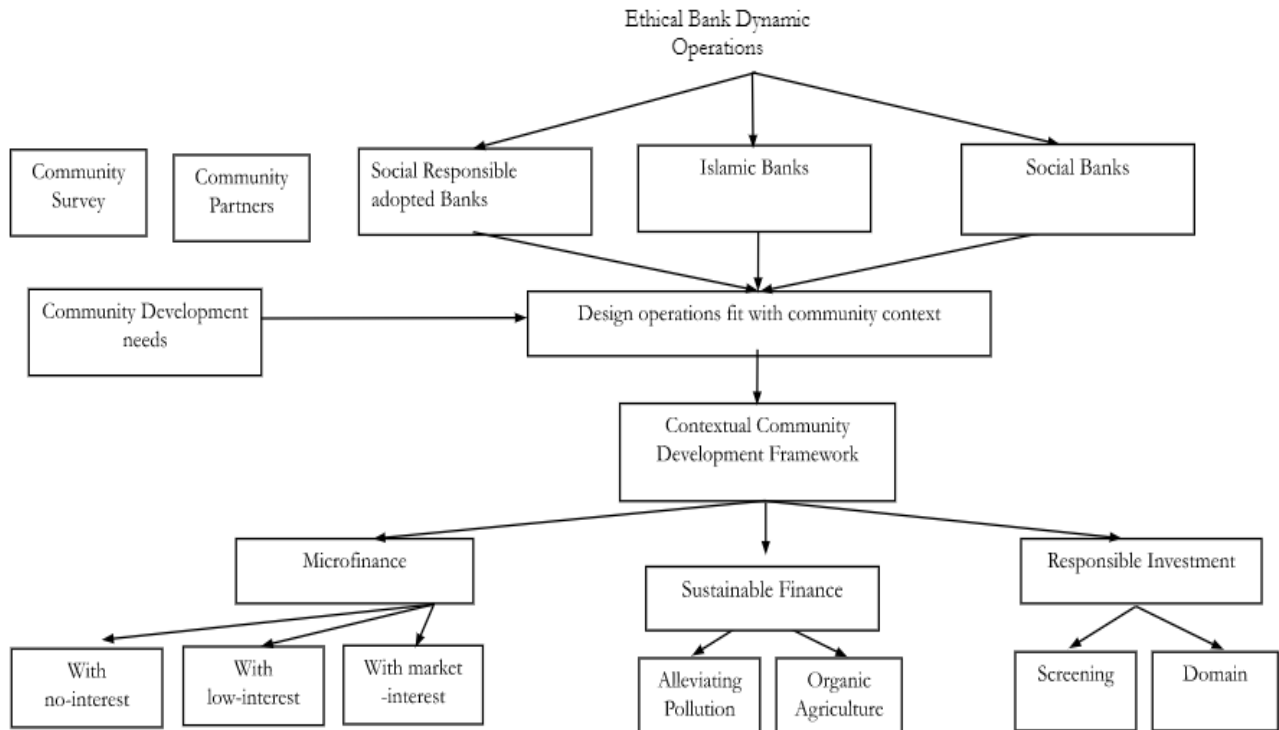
Ethical Bank Dynamic Operations

Community Survey

Community Partners

Social Responsible adopted Banks

Islamic Banks

Social Banks

Community Development needs

Design operations fit with community context

Contextual Community Development Framework

Microfinance

Sustainable Finance

Responsible Investment

With no-interest

With low-interest

With market -interest

Alleviating Pollution

Organic Agriculture

Screening

Domain